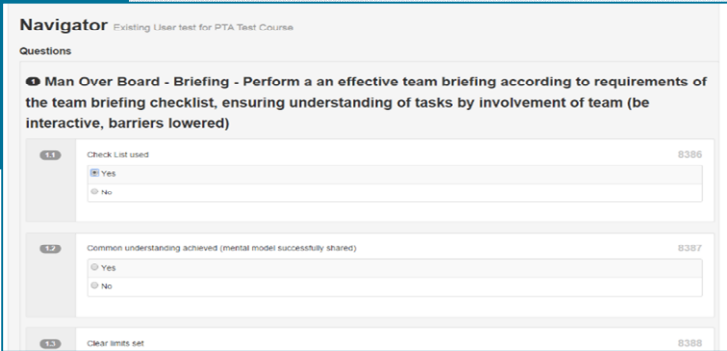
Navigator Existing User test for PTA Test Course

Questions

1 Man Over Board - Briefing - Perform a an effective team briefing according to requirements of the team briefing checklist, ensuring understanding of tasks by involvement of team (be interactive, barriers lowered)

1.1 Check List used 8386

Yes

No

1.2 Common understanding achieved (mental model successfully shared) 8387

Yes

No

1.3 Clear limits set 8388